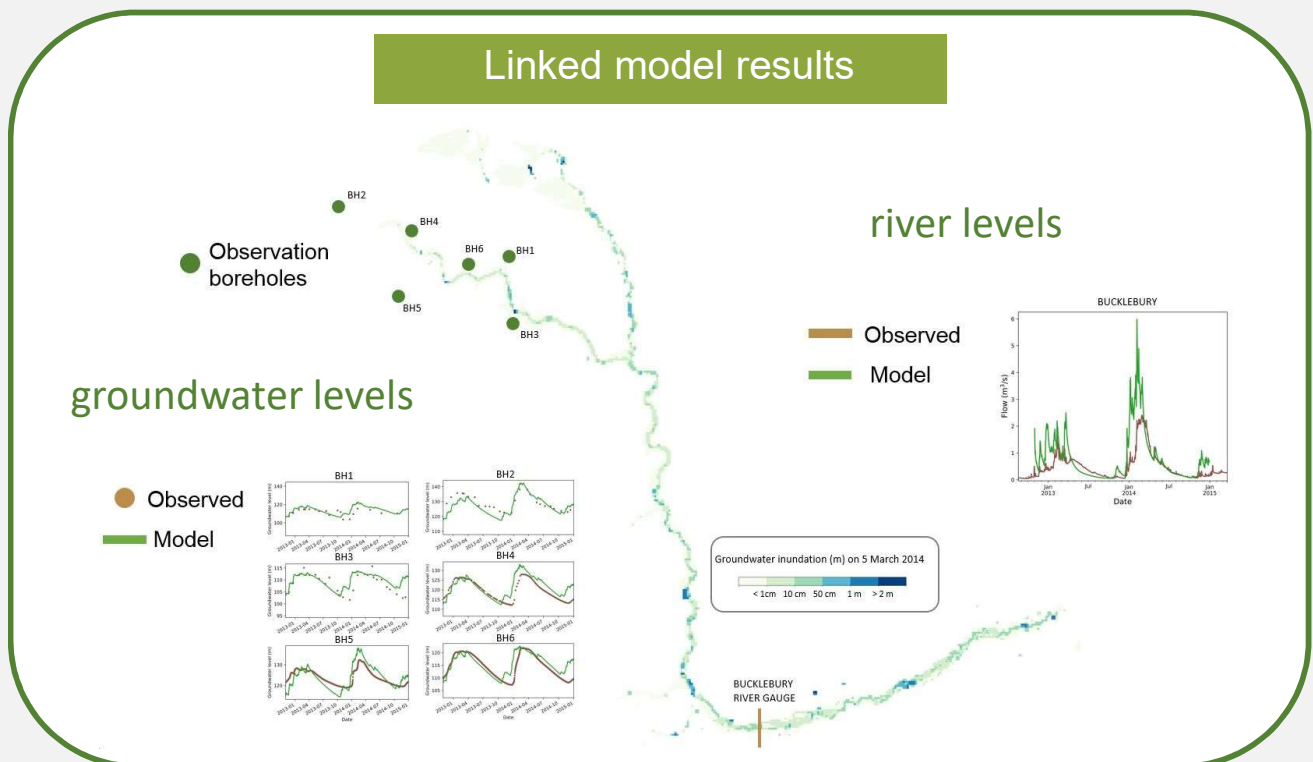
Linked model results

BH2

BH4

BH6

BH1

Observation boreholes

BH5

BH3

river levels

Observed

Model

BUCKLEBURY

Flow ($m^3/s$)

Jan 2013

Jul

Jan 2014

Jul

Jan 2015

Date

groundwater levels

Observed

Model

BH1

BH2

BH3

BH4

BH5

BH6

Groundwater level (m)

Date

Groundwater inundation (m) on 5 March 2014

< 1cm 10 cm 50 cm 1 m > 2 m

BUCKLEBURY RIVER GAUGE